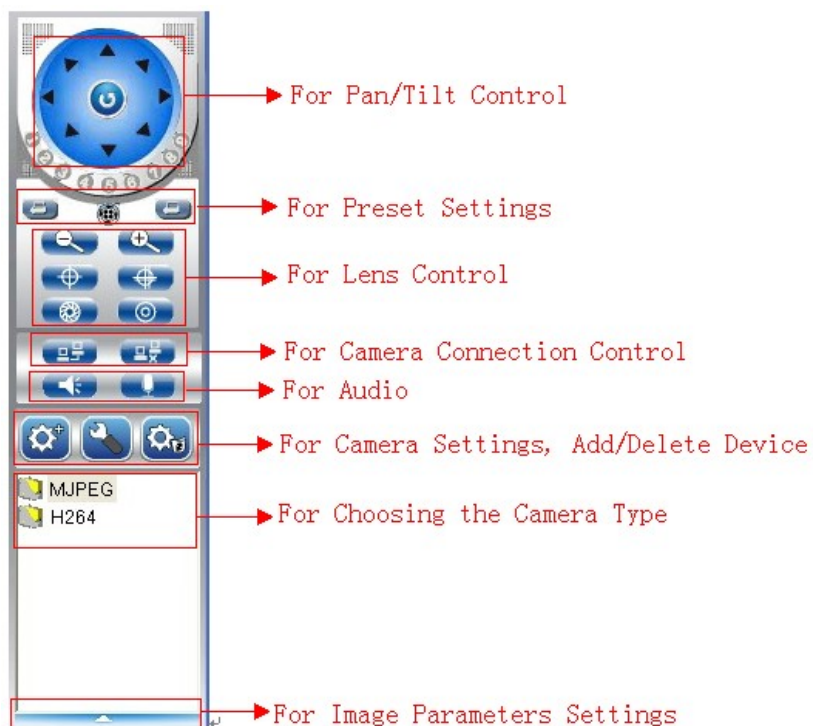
For Pan/Tilt Control

For Preset Settings

For Lens Control

For Camera Connection Control

For Audio

For Camera Settings, Add/Delete Device

MJPEG
H264

For Choosing the Camera Type

For Image Parameters Settings